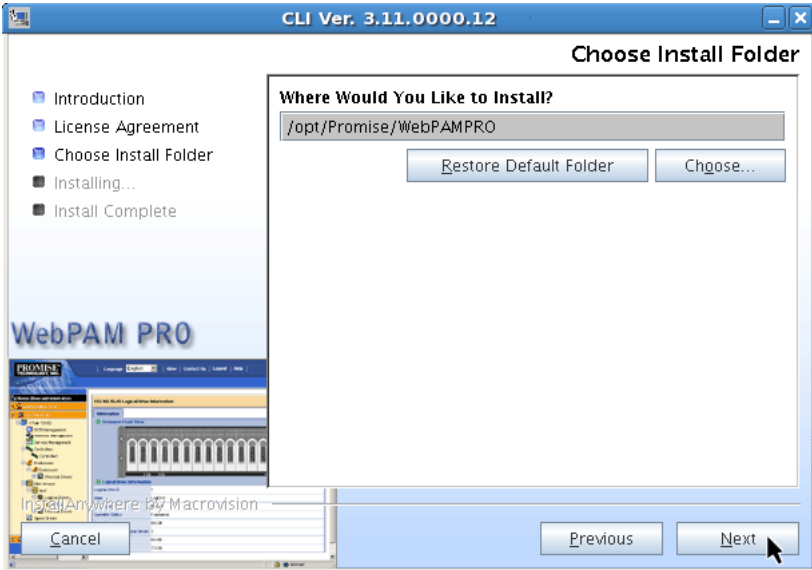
CLI Ver. 3.11.0000.12

Choose Install Folder

Introduction
License Agreement
Choose Install Folder
Installing...
Install Complete

Where Would You Like to Install?

/opt/Promise/WebPAMPRO

Restore Default Folder

Choose...

WebPAM PRO

InstallAnywhere by Macrovision

Cancel

Previous

Next